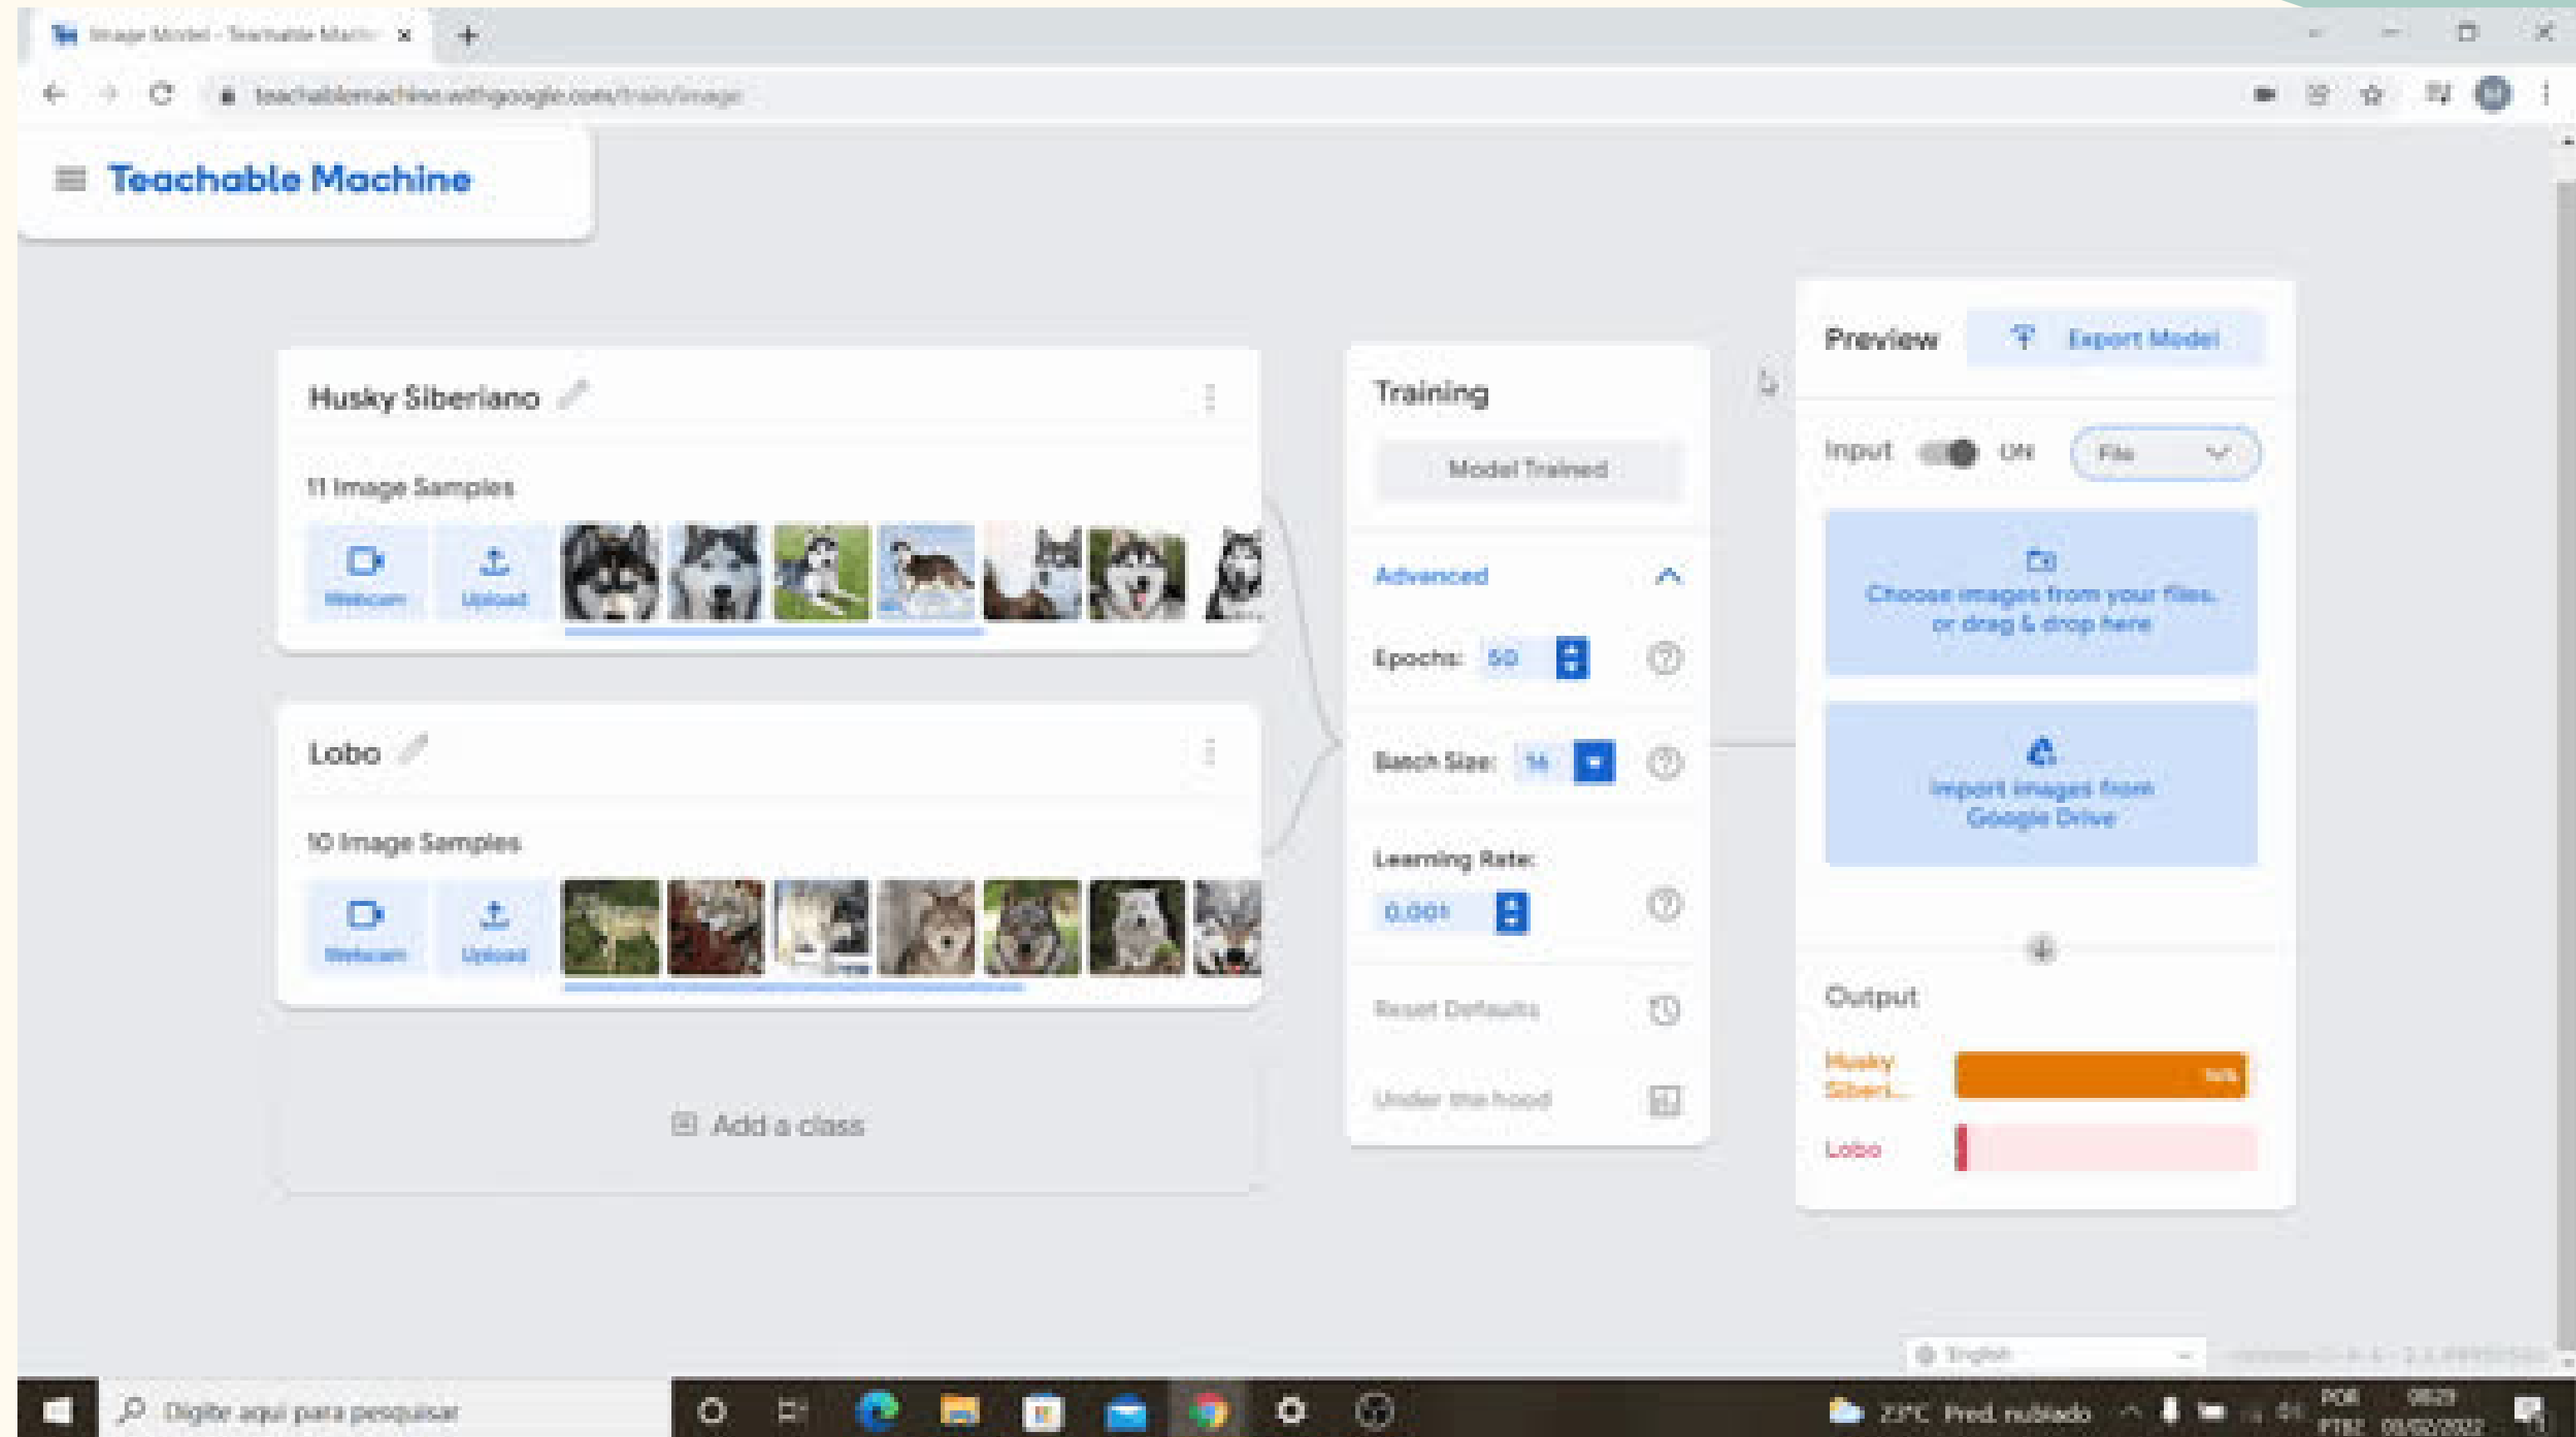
Image Model - Teachable Machi ×

teachablemachine.withgoogle.com/train/image

Teachable Machine

Husky Siberiano

11 Image Samples

Webcam
Upload

Lobo

10 Image Samples

Webcam
Upload

Add a class

Training

Model Trained

Advanced

Epochs: 50

Batch Size: 16

Learning Rate:

0.001

Reset Defaults

Under the hood

Preview

Export Model

Input ON File

Choose images from your files, or drag & drop here

Import images from Google Drive

Output

Husky Siberi...

Lobo

English

Digite aqui para pesquisar

23°C Pred. nublado

POR PTB2

08:29 03/02/2022